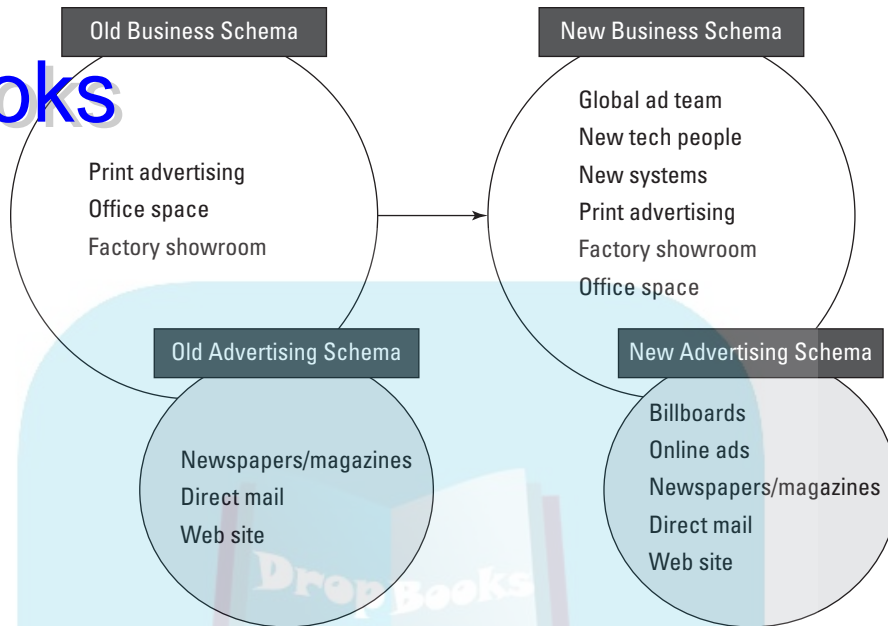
oks

Old Business Schema

Print advertising
Office space
Factory showroom

Old Advertising Schema

Newspapers/magazines
Direct mail
Web site

New Business Schema

Global ad team
New tech people
New systems
Print advertising
Factory showroom
Office space

New Advertising Schema

Billboards
Online ads
Newspapers/magazines
Direct mail
Web site

DropBooks